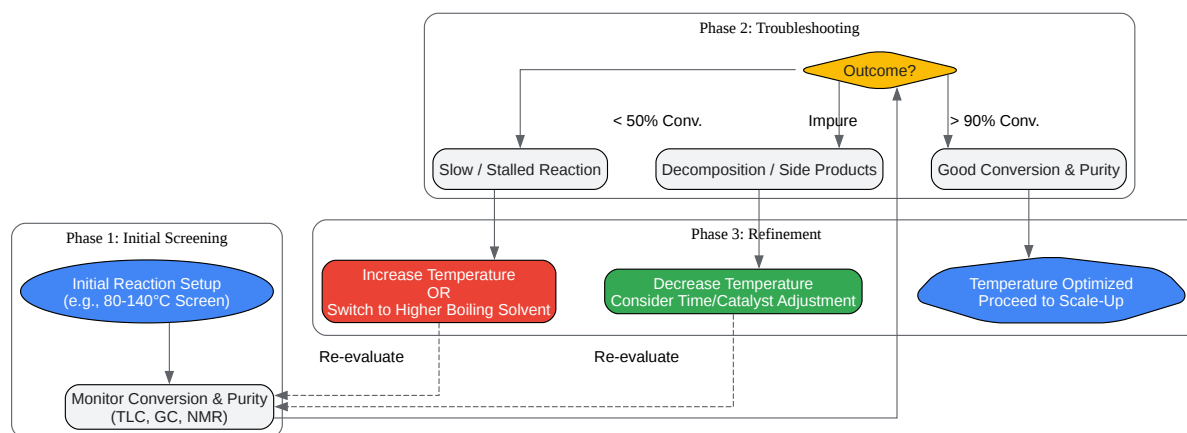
Phase 2: Troubleshooting

Outcome?

< 50% Conv.

Impure

> 90% Conv.

Slow / Stalled Reaction

Decomposition / Side Products

Good Conversion & Purity

Phase 1: Initial Screening

Initial Reaction Setup
(e.g., 80-140°C Screen)

Phase 3: Refinement

Increase Temperature
OR
Switch to Higher Boiling Solvent

Decrease Temperature
Consider Time/Catalyst Adjustment

Temperature Optimized
Proceed to Scale-Up

Re-evaluate

Re-evaluate

Monitor Conversion & Purity
(TLC, GC, NMR)